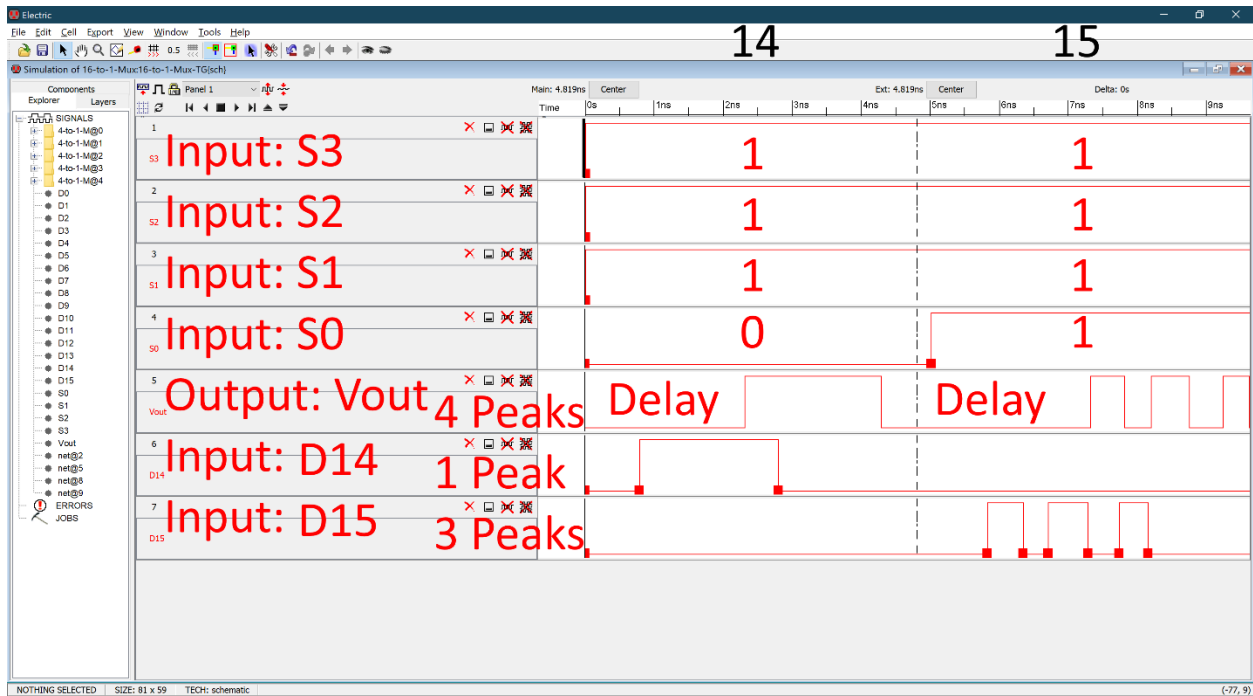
Electric

File Edit Cell Export View Window Tools Help

0.5

14

15

Simulation of 16-to-1-Mux:16-to-1-Mux-TG{sch}

Components
Explorer Layers

SIGNALS
4-to-1-M@0
4-to-1-M@1
4-to-1-M@2
4-to-1-M@3
4-to-1-M@4
D0
D1
D2
D3
D4
D5
D6
D7
D8
D9
D10
D11
D12
D13
D14
D15
S0
S1
S2
S3
Vout
net@2
net@5
net@8
net@9
ERRORS
JOBS

Panel 1

Main: 4.819ns Center Ext: 4.819ns Center Delta: 0s

Time 0s 1ns 2ns 3ns 4ns 5ns 6ns 7ns 8ns 9ns

1
S3 Input: S3
1 1

2
S2 Input: S2
1 1

3
S1 Input: S1
1 1

4
S0 Input: S0
0 1

5
Vout Output: Vout
4 Peaks
Delay Delay

6
D14 Input: D14
1 Peak

7
D15 Input: D15
3 Peaks

NOTHING SELECTED SIZE: 81 x 59 TECH: schematic (-77, 9)